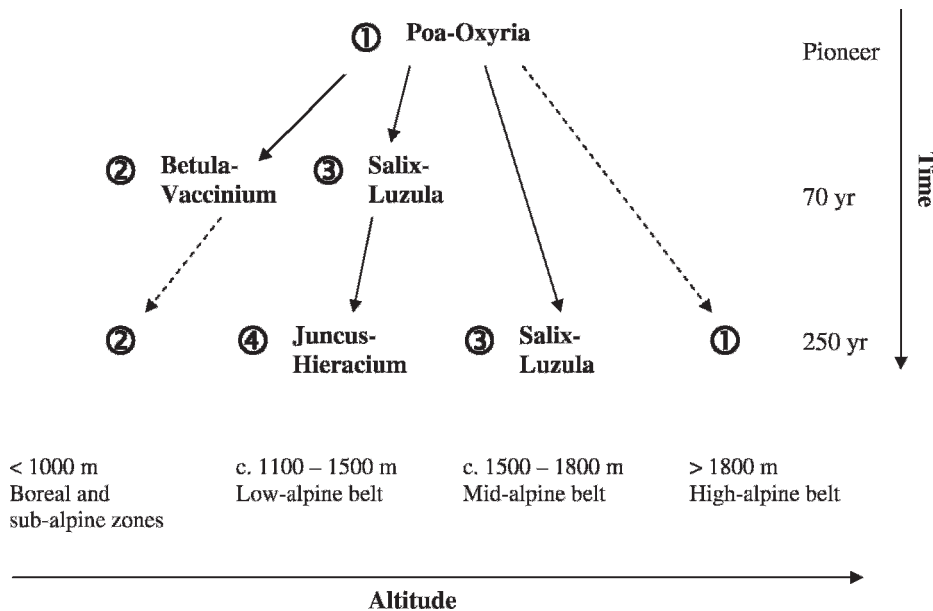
① Poa-Oxyria

Pioneer

② Betula-Vaccinium

③ Salix-Luzula

70 yr

Time

②

④ Juncus-Hieracium

③ Salix-Luzula

①

250 yr

< 1000 m
Boreal and sub-alpine zones

c. 1100 – 1500 m
Low-alpine belt

c. 1500 – 1800 m
Mid-alpine belt

> 1800 m
High-alpine belt

Altitude